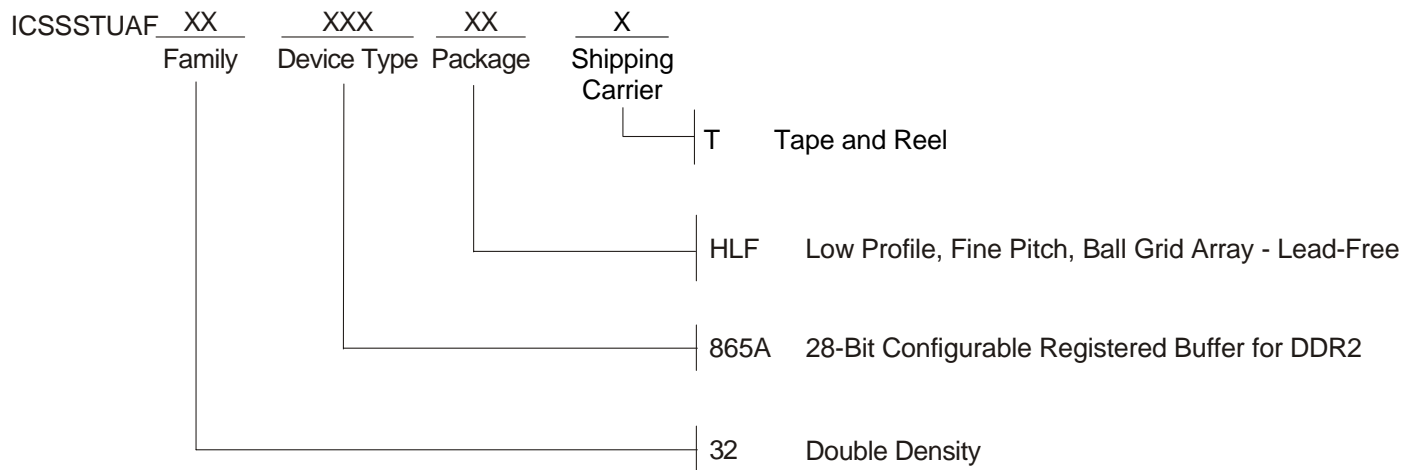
ICSSSTUAF XX XXX XX X
Family Device Type Package Shipping Carrier

T Tape and Reel

HLF Low Profile, Fine Pitch, Ball Grid Array - Lead-Free

865A 28-Bit Configurable Registered Buffer for DDR2

32 Double Density